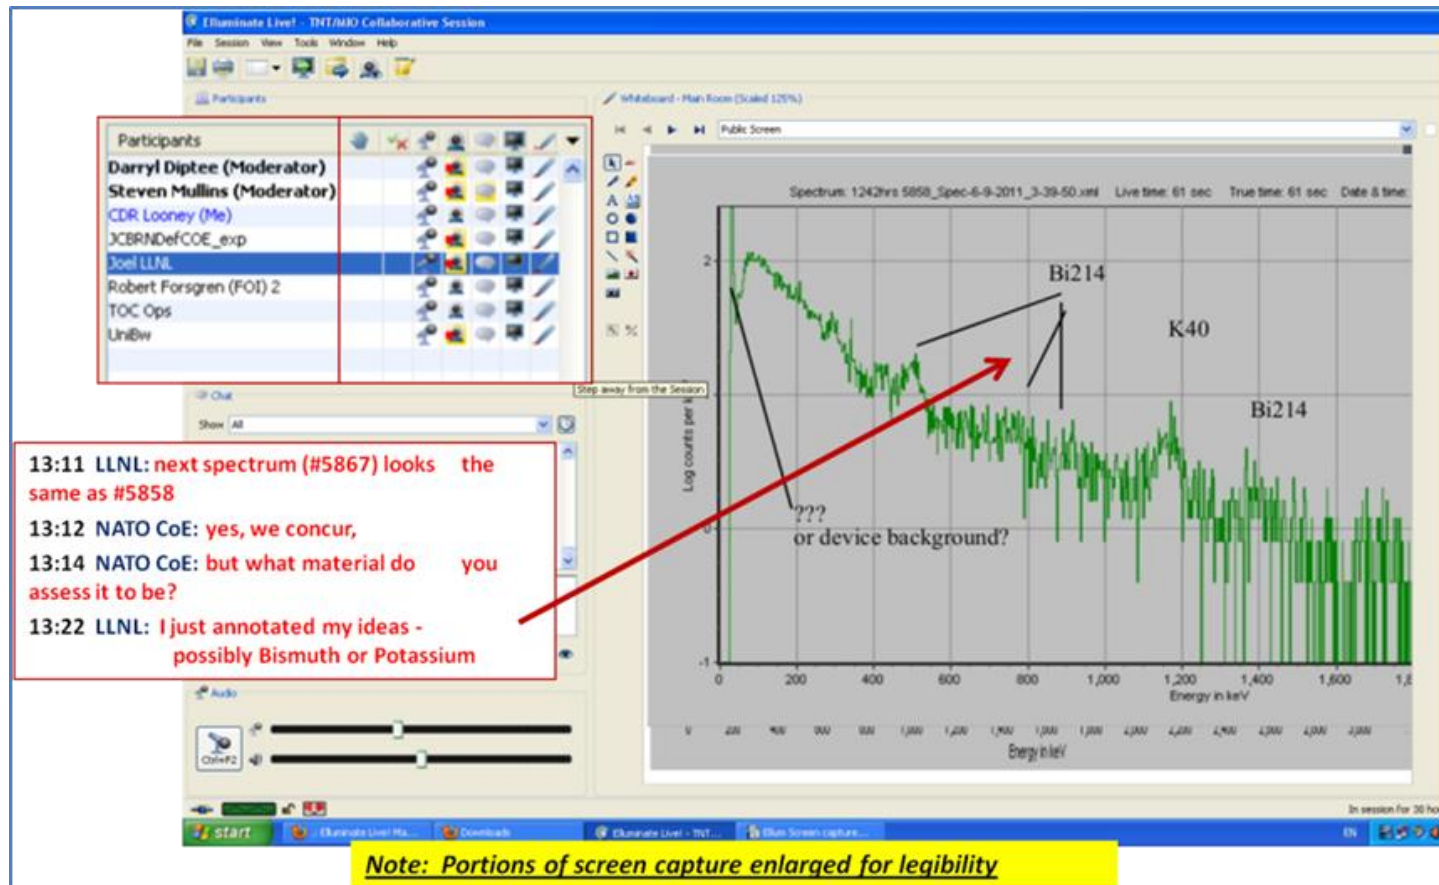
Elluminate Live! - TNT/MIO Collaborative Session
File Session View Tools Window Help

Participants

Whiteboard - Main Room (Scaled 125%)

Public Screen

Participants
Darryl Diptee (Moderator)
Steven Mullins (Moderator)
CDR Looney (Me)
JCBRNDefCOE_exp
Joel LLNL
Robert Forsgren (FOI) 2
TOC Ops
UniBw

Step away from the Session

Chat
Show All

13:11 LLNL: next spectrum (#5867) looks the same as #5858
13:12 NATO CoE: yes, we concur,
13:14 NATO CoE: but what material do you assess it to be?
13:22 LLNL: I just annotated my ideas - possibly Bismuth or Potassium

Audio
Ctrl+F2

Spectrum: 1242hrs 5858_Spec-6-9-2011_3-39-50.xml Live time: 61 sec True time: 61 sec Date & time:

Bi214
K40
Bi214
???
or device background?

Log counts per k

2
0
-1

0 200 400 600 800 1,000 1,200 1,400 1,600 1,8
Energy in keV

Energy in keV

In session for 30 ho

start Elluminate Live! Ma... Downloads Elluminate Live! - TNT... Ellum Screen capture... EN

Note: Portions of screen capture enlarged for legibility